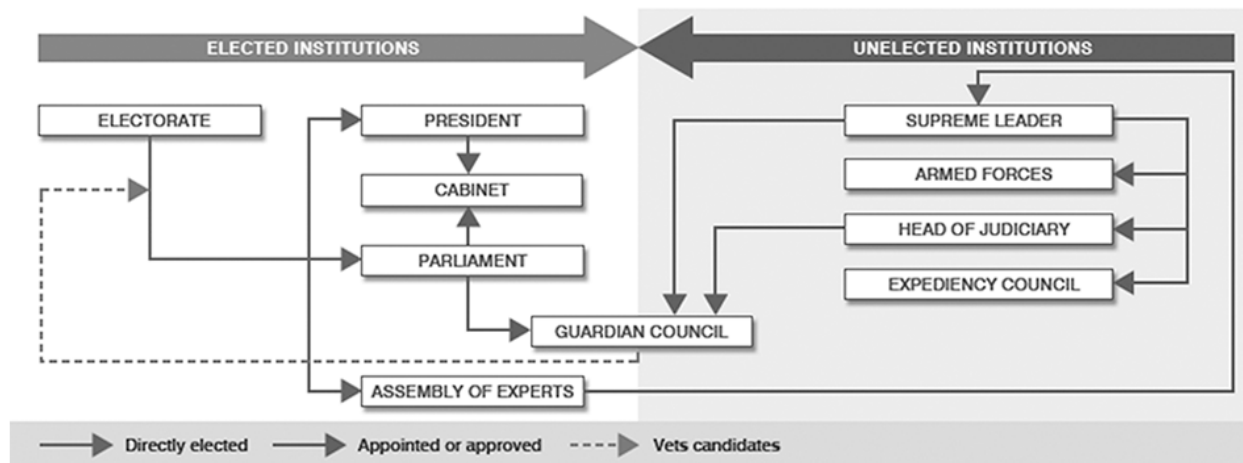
ELECTED INSTITUTIONS

UNELECTED INSTITUTIONS

ELECTORATE

PRESIDENT

CABINET

PARLIAMENT

GUARDIAN COUNCIL

ASSEMBLY OF EXPERTS

SUPREME LEADER

ARMED FORCES

HEAD OF JUDICIARY

EXPEDIENCY COUNCIL

Directly elected

Appointed or approved

Vets candidates